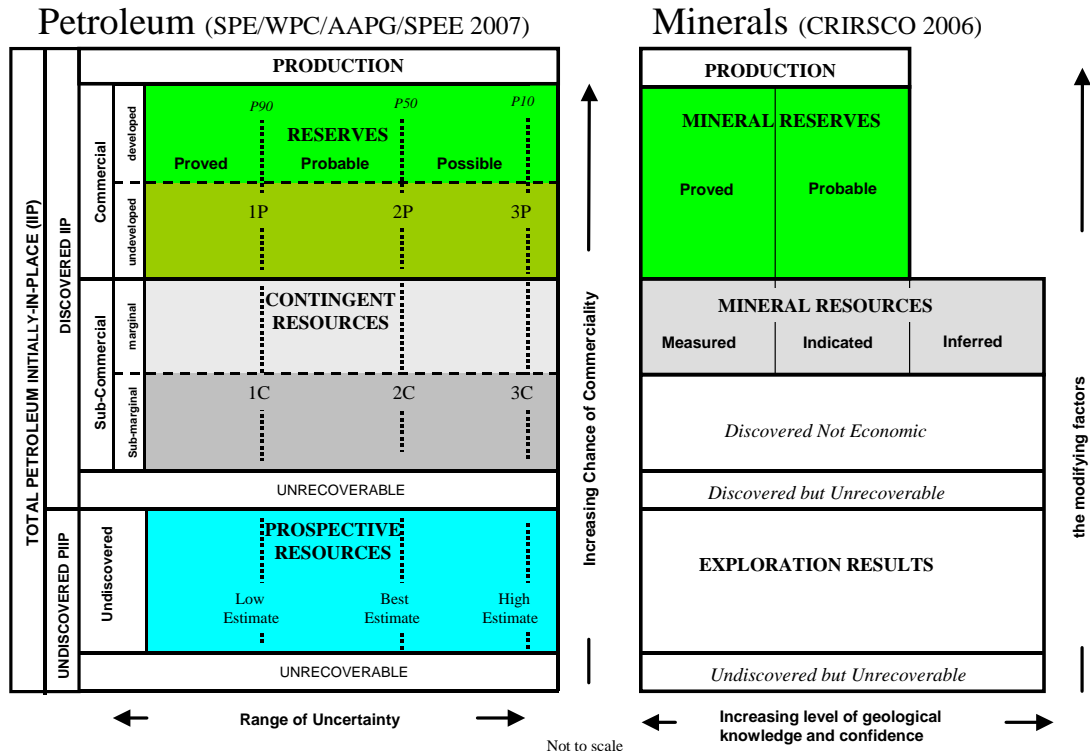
Petroleum (SPE/WPC/AAPG/SPEE 2007)

Minerals (CRIRSCO 2006)

TOTAL PETROLEUM INITIALLY-IN-PLACE (IIP)

DISCOVERED IIP

PRODUCTION

Commercial

developed

undeveloped

P90

P50

P10

RESERVES

Proved

Probable

Possible

1P

2P

3P

Sub-Commercial

marginal

Sub-marginal

CONTINGENT RESOURCES

1C

2C

3C

UNRECOVERABLE

UNDISCOVERED PIIP

Undiscovered

PROSPECTIVE RESOURCES

Low Estimate

Best Estimate

High Estimate

UNRECOVERABLE

Range of Uncertainty

Increasing Chance of Commerciality

Not to scale

PRODUCTION

MINERAL RESERVES

Proved

Probable

MINERAL RESOURCES

Measured

Indicated

Inferred

Discovered Not Economic

Discovered but Unrecoverable

EXPLORATION RESULTS

Undiscovered but Unrecoverable

Increasing level of geological knowledge and confidence

the modifying factors